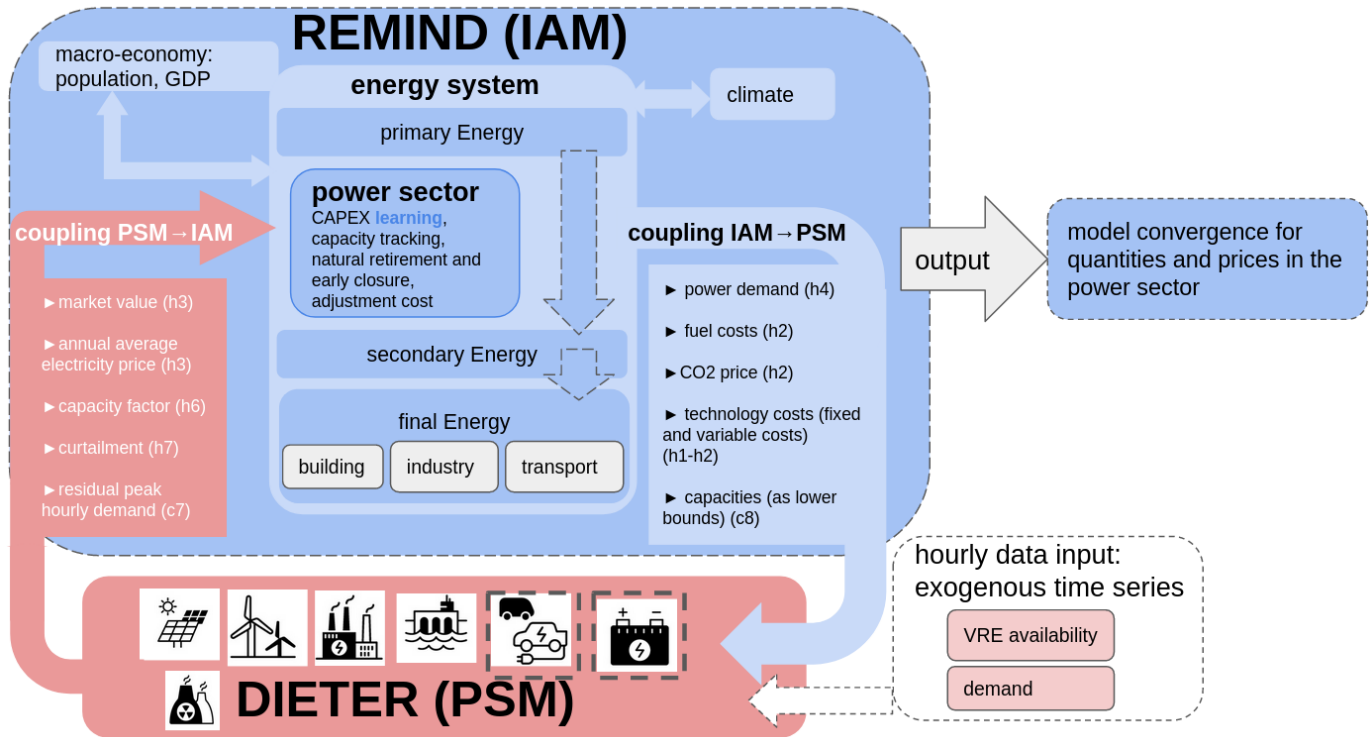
REMIND (IAM)

macro-economy: population, GDP

energy system

climate

primary Energy

power sector
CAPEX learning, capacity tracking, natural retirement and early closure, adjustment cost

coupling PSM→IAM

►market value (h3)

►annual average electricity price (h3)

►capacity factor (h6)

►curtailment (h7)

►residual peak hourly demand (c7)

secondary Energy

final Energy

building

industry

transport

coupling IAM→PSM

► power demand (h4)

► fuel costs (h2)

►CO2 price (h2)

► technology costs (fixed and variable costs) (h1-h2)

► capacities (as lower bounds) (c8)

output

model convergence for quantities and prices in the power sector

hourly data input: exogenous time series

VRE availability

demand

DIETER (PSM)